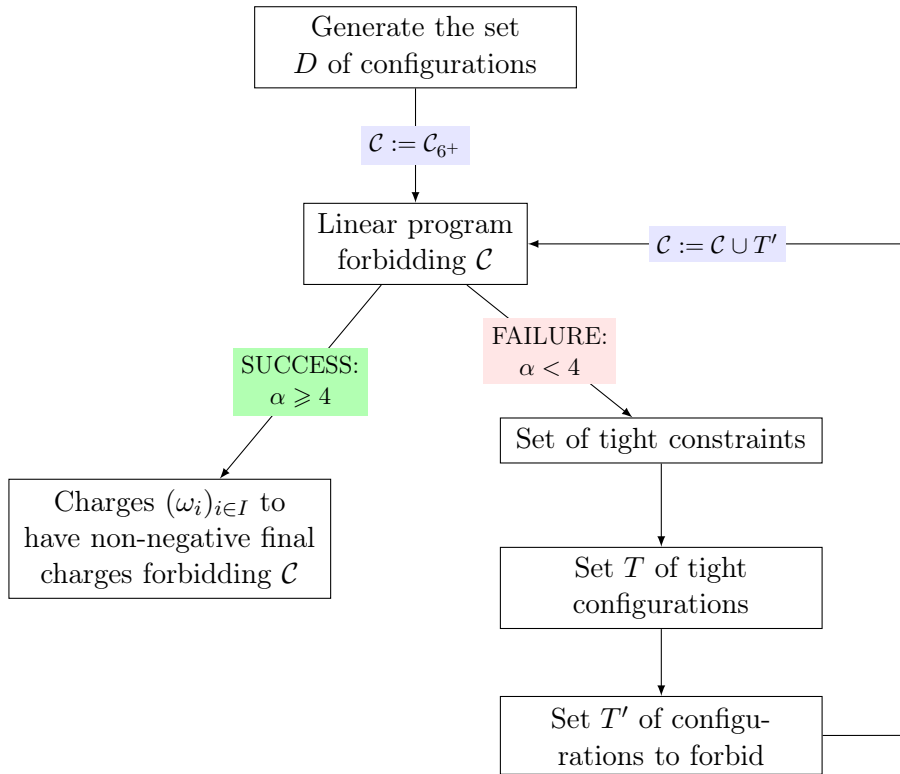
Generate the set $D$ of configurations

$\mathcal{C} := \mathcal{C}_{6^+}$

Linear program forbidding $\mathcal{C}$

$\mathcal{C} := \mathcal{C} \cup T'$

SUCCESS: $\alpha \geqslant 4$

FAILURE: $\alpha < 4$

Set of tight constraints

Charges $(\omega_i)_{i \in I}$ to have non-negative final charges forbidding $\mathcal{C}$

Set $T$ of tight configurations

Set $T'$ of configurations to forbid